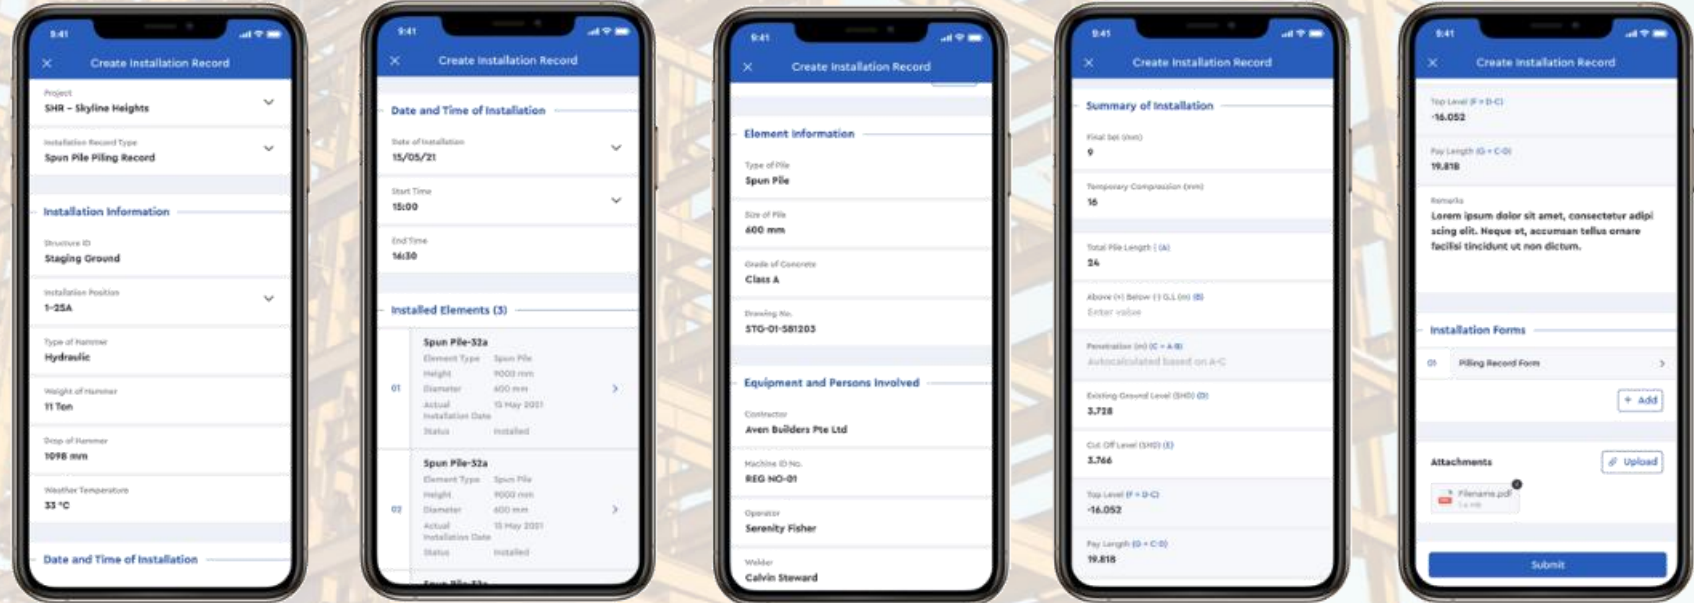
9:41

Create Installation Record

Project
SHR – Skyline Heights

Installation Record Type
Spun Pile Piling Record

Installation Information

Structure ID
Staging Ground

Installation Position
1-25A

Type of Hammer
Hydraulic

Weight of Hammer
11 Ton

Drop of Hammer
1098 mm

Weather Temperature
33 °C

Date and Time of Installation

9:41

Create Installation Record

Date and Time of Installation

Date of Installation
15/05/21

Start Time
15:00

End Time
16:30

Installed Elements (3)

01
Spun Pile-32a
Element Type Spun Pile
Height 9000 mm
Diameter 600 mm
Actual Installation Date 15 May 2021
Status Installed

02
Spun Pile-32a
Element Type Spun Pile
Height 9000 mm
Diameter 600 mm
Actual Installation Date 15 May 2021
Status Installed

9:41

Create Installation Record

Element Information

Type of Pile
Spun Pile

Size of Pile
600 mm

Grade of Concrete
Class A

Drawing No.
STG-01-S81203

Equipment and Persons Involved

Contractor
Aven Builders Pte Ltd

Machine ID No.
REG NO-01

Operator
Serenity Fisher

Welder
Calvin Steward

9:41

Create Installation Record

Summary of Installation

Final Set (mm)
9

Temporary Compression (mm)
16

Total Pile Length (A)
24

Above (+) Below (-) G.L (m) (B)
Enter value

Penetration (m) (C = A-B)
Autocalculated based on A-C

Existing Ground Level (SHD) (D)
3.728

Cut Off Level (SHD) (E)
3.766

Top Level (F = D-C)
-16.052

Pay Length (G = C-D)
19.818

9:41

Create Installation Record

Top Level (F = D-C)
-16.052

Pay Length (G = C-D)
19.818

Remarks
Lorem ipsum dolor sit amet, consectetur adipiscing elit. Neque et, accumsan tellus ornare facilisi tincidunt ut non dictum.

Installation Forms

01 Piling Record Form

+ Add

Attachments
Upload

Filename.pdf
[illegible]

Submit